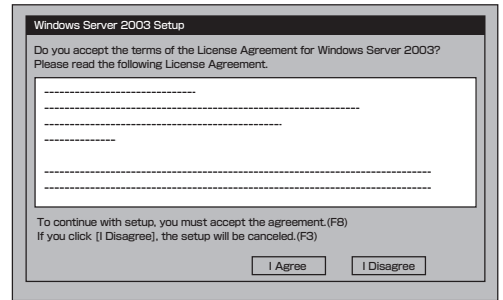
Windows Server 2003 Setup

Do you accept the terms of the License Agreement for Windows Server 2003? Please read the following License Agreement.

--------------------------------
------------------------------------------------------------------
---------------------------------------------------
---------------

------------------------------------------------------------------------------------
------------------------------------------------------------------------------------

To continue with setup, you must accept the agreement.(F8)
If you click [I Disagree], the setup will be canceled.(F3)

I Agree

I Disagree